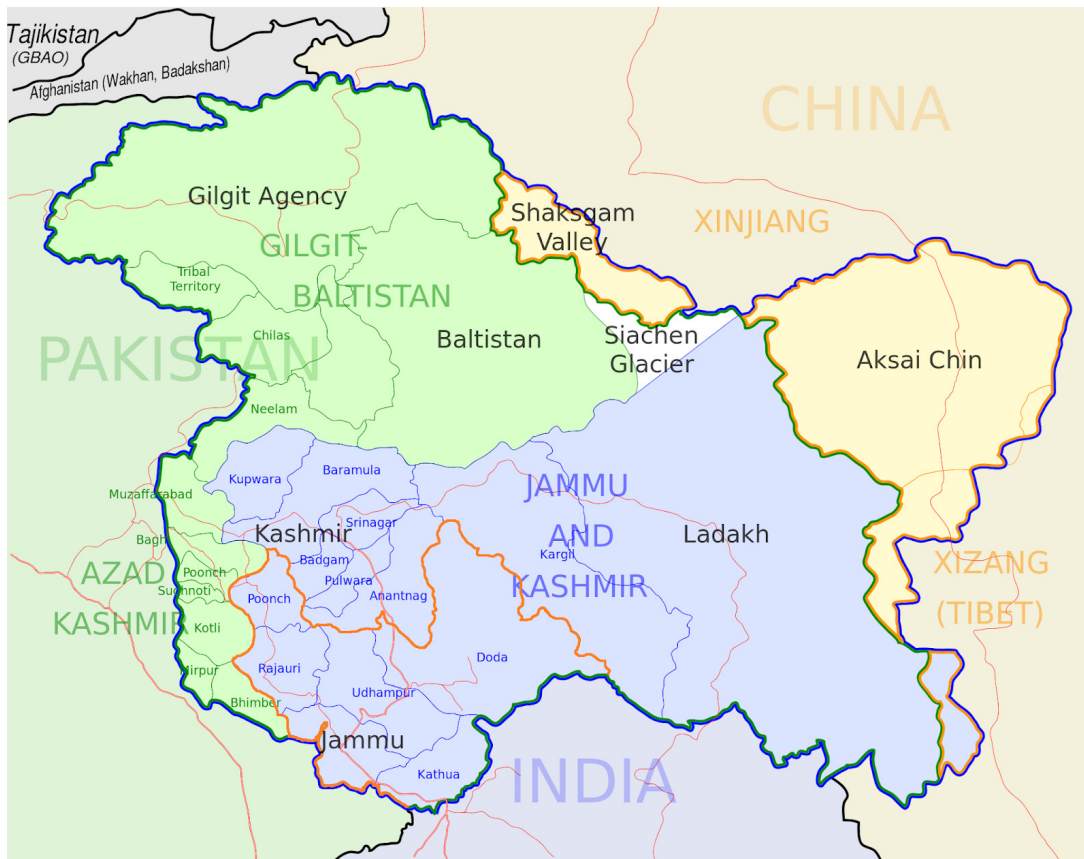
Tajikistan
(GBAO)
Afghanistan (Wakhan, Badakshan)

CHINA

Gilgit Agency
GILGIT-
BALTISTAN
Tribal Territory
Chilas
Baltistan
Shaksgam Valley
XINJIANG
Siachen Glacier
Aksai Chin

PAKISTAN
Neelam
Muzaffarabad
Bagh
AZAD
KASHMIR
Poonch
Sudhnoti
Kotli
Mirpur
Bhimber

Kupwara
Baramula
Kashmir
Srinagar
Badgam
Pulwara
Poonch
Anantnag
Kargil
JAMMU
AND
KASHMIR
Ladakh
XIZANG
(TIBET)
Rajauri
Doda
Udhampur
Jammu
Kathua

INDIA